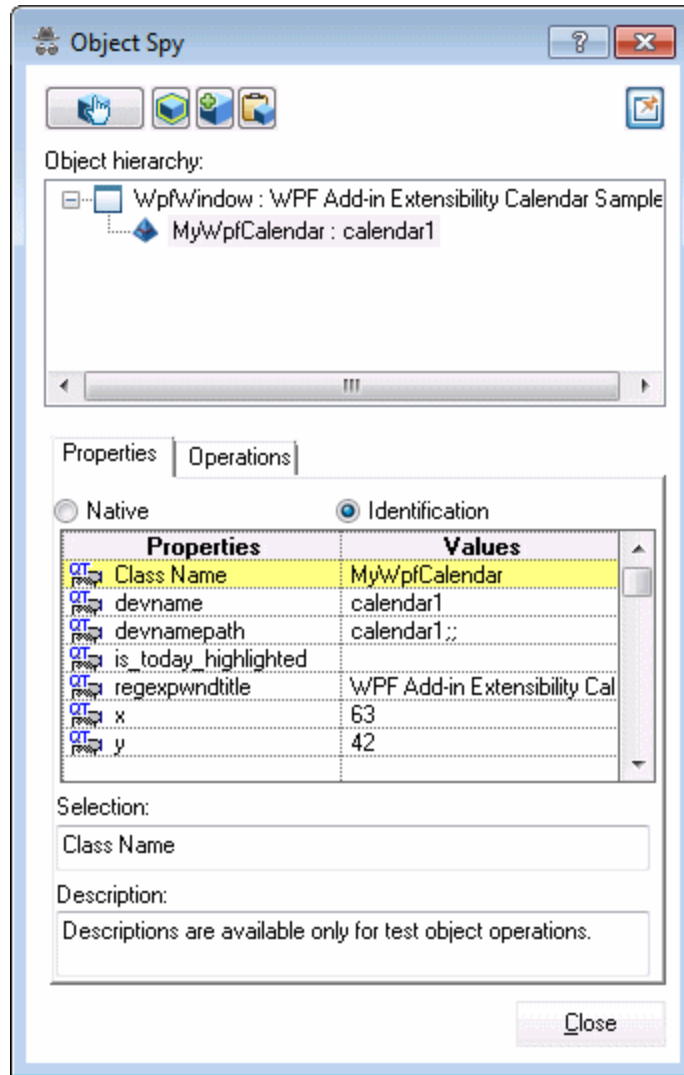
Object Spy

Object hierarchy:

WpfWindow : WPF Add-in Extensibility Calendar Sample
MyWpfCalendar : calendar1

Properties | Operations

Native
Identification

| Properties | Values |
|---|---|
| Class Name | MyWpfCalendar |
| devname | calendar1 |
| devnamepath | calendar1;; |
| is_today_highlighted | |
| regexpwndtitle | WPF Add-in Extensibility Cal |
| x | 63 |
| y | 42 |

Selection:
Class Name

Description:
Descriptions are available only for test object operations.

Close